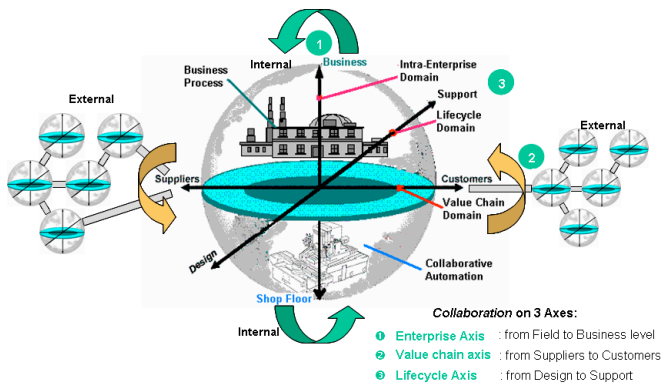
1

Internal

Business

Intra-Enterprise Domain

3

Business Process

Support

Lifecycle Domain

External

External

2

Suppliers

Customers

Value Chain Domain

Design

Collaborative Automation

Shop Floor

Internal

*Collaboration* on 3 Axes:

❶ Enterprise Axis : from Field to Business level

❷ Value chain axis : from Suppliers to Customers

❸ Lifecycle Axis : from Design to Support